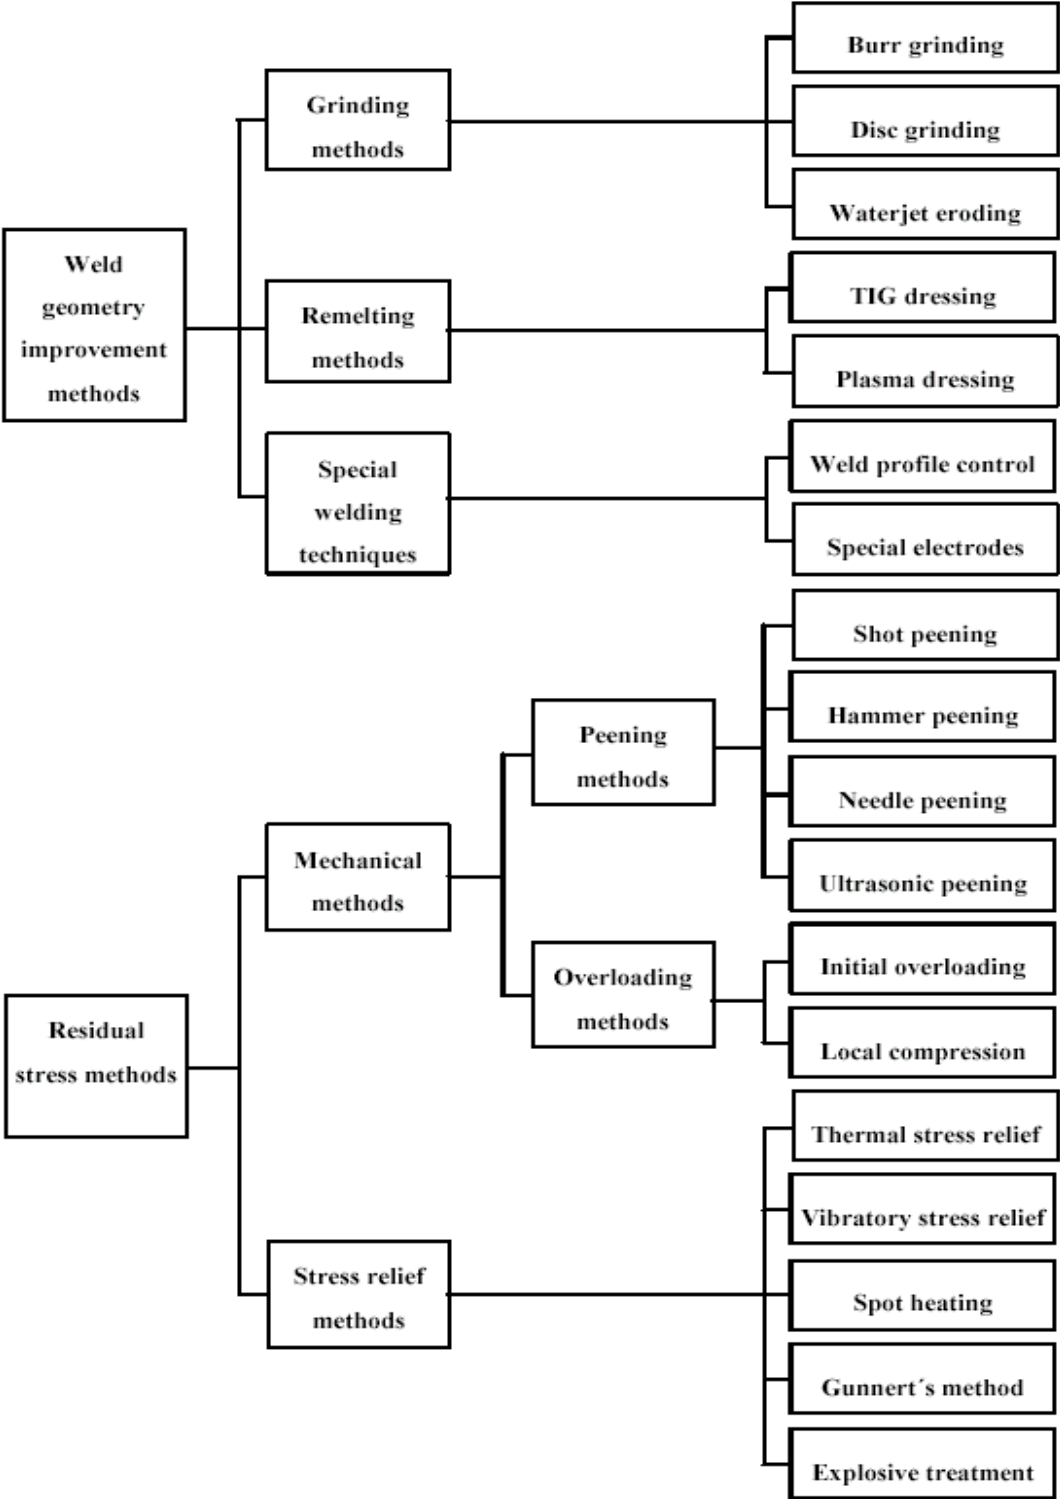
Weld geometry improvement methods

Grinding methods

Burr grinding

Disc grinding

Waterjet eroding

Remelting methods

TIG dressing

Plasma dressing

Special welding techniques

Weld profile control

Special electrodes

Residual stress methods

Mechanical methods

Peening methods

Shot peening

Hammer peening

Needle peening

Ultrasonic peening

Overloading methods

Initial overloading

Local compression

Stress relief methods

Thermal stress relief

Vibratory stress relief

Spot heating

Gunnert´s method

Explosive treatment